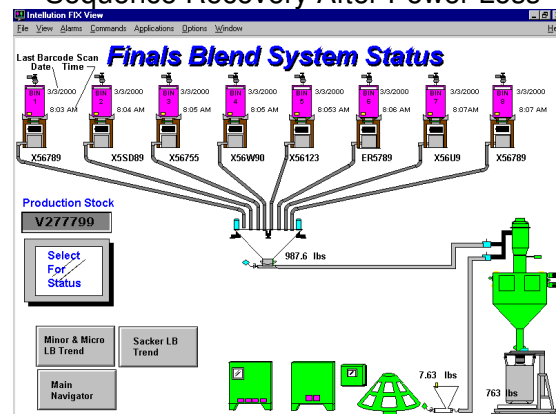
Sequence Recovery After Power Loss

Intellution FIX View

File View Alarms Commands Applications Options Window

Last Barcode Scan
Date Time

Finals Blend System Status

BIN 1 3/3/2000 8:03 AM
BIN 2 3/3/2000 8:04 AM
BIN 3 3/3/2000 8:05 AM
BIN 4 3/3/2000 8:05 AM
BIN 5 3/3/2000 8:053 AM
BIN 6 3/3/2000 8:06 AM
BIN 7 3/3/2000 8:07AM
BIN 8 3/3/2000 8:07 AM

X56789 X5SD89 X56755 X56W90 X56123 ER5789 X56U9 X56789

Production Stock

V277799

Select For Status

987.6 lbs

Minor & Micro LB Trend

Sacker LB Trend

Main Navigator

7.63 lbs

763 lbs